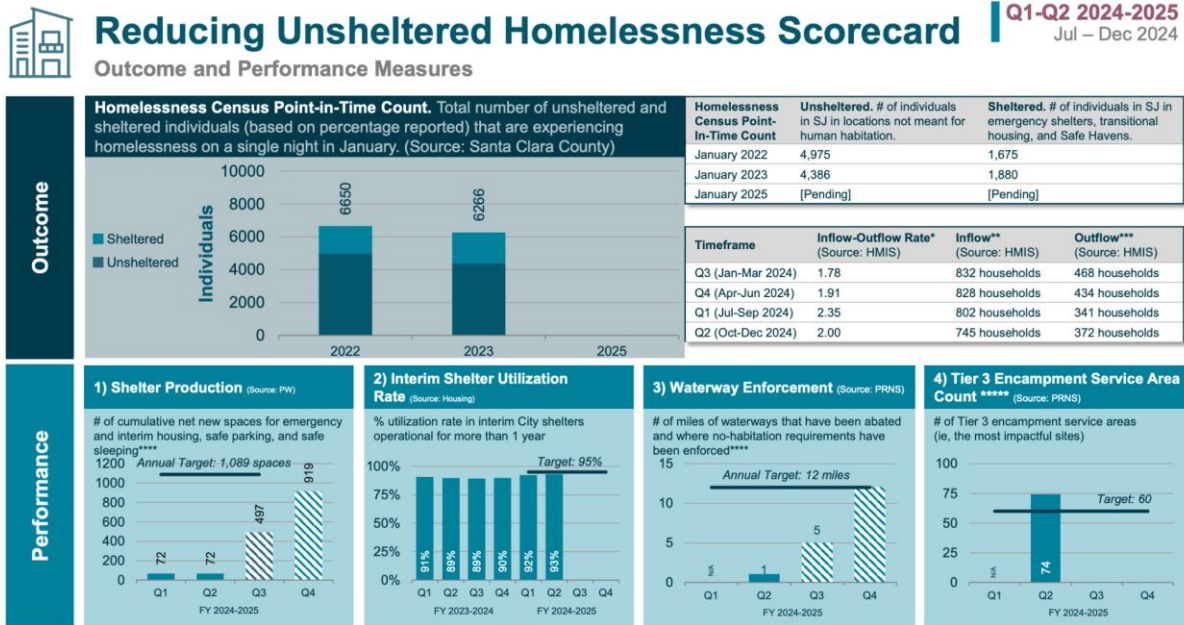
Reducing Unsheltered Homelessness Scorecard

Outcome and Performance Measures

Q1-Q2 2024-2025
Jul – Dec 2024

Outcome

Homelessness Census Point-in-Time Count. Total number of unsheltered and sheltered individuals (based on percentage reported) that are experiencing homelessness on a single night in January. (Source: Santa Clara County)

Sheltered
Unsheltered

Individuals

10000
8000
6000
4000
2000
0

6650
6266

2022
2023
2025

| Homelessness Census Point-In-Time Count | Unsheltered. # of individuals in SJ in locations not meant for human habitation. | Sheltered. # of individuals in SJ in emergency shelters, transitional housing, and Safe Havens. |
|---|---|---|
| January 2022 | 4,975 | 1,675 |
| January 2023 | 4,386 | 1,880 |
| January 2025 | [Pending] | [Pending] |

| Timeframe | Inflow-Outflow Rate* (Source: HMIS) | Inflow** (Source: HMIS) | Outflow*** (Source: HMIS) |
|---|---|---|---|
| Q3 (Jan-Mar 2024) | 1.78 | 832 households | 468 households |
| Q4 (Apr-Jun 2024) | 1.91 | 828 households | 434 households |
| Q1 (Jul-Sep 2024) | 2.35 | 802 households | 341 households |
| Q2 (Oct-Dec 2024) | 2.00 | 745 households | 372 households |

Performance

1) Shelter Production (Source: PW)

# of cumulative net new spaces for emergency and interim housing, safe parking, and safe sleeping****

Annual Target: 1,089 spaces

1200
1000
800
600
400
200
0

72
72
497
919

Q1
Q2
Q3
Q4
FY 2024-2025

2) Interim Shelter Utilization Rate (Source: Housing)

% utilization rate in interim City shelters operational for more than 1 year

Target: 95%

100%
75%
50%
25%
0%

91%
89%
89%
90%
92%
93%

Q1
Q2
Q3
Q4
Q1
Q2
Q3
Q4
FY 2023-2024
FY 2024-2025

3) Waterway Enforcement (Source: PRNS)

# of miles of waterways that have been abated and where no-habitation requirements have been enforced****

Annual Target: 12 miles

15
10
5
0

N/A
1
5

Q1
Q2
Q3
Q4
FY 2024-2025

4) Tier 3 Encampment Service Area Count ***** (Source: PRNS)

# of Tier 3 encampment service areas (ie, the most impactful sites)

Target: 60

100
75
50
25
0

N/A
74

Q1
Q2
Q3
Q4
FY 2024-2025